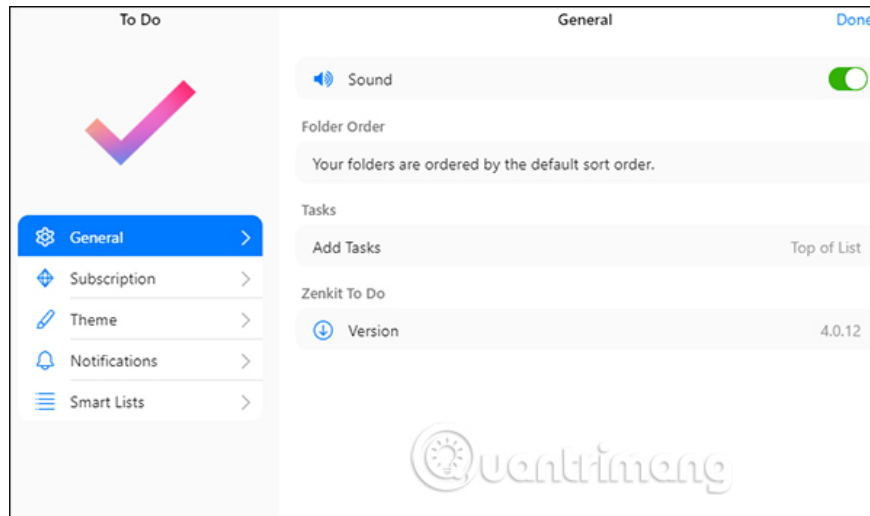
To Do

General
Subscription
Theme
Notifications
Smart Lists

General

Done

Sound

Folder Order

Your folders are ordered by the default sort order.

Tasks

Add Tasks

Top of List

Zenkit To Do

Version

4.0.12

Quantrimang